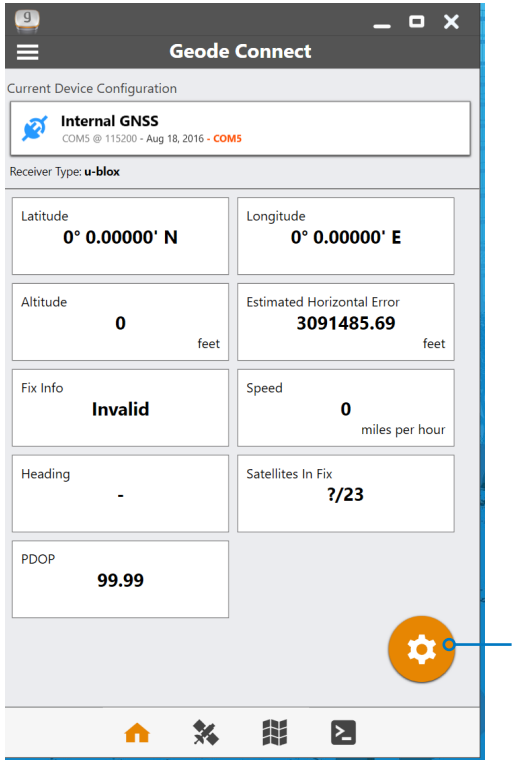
Geode Connect

Current Device Configuration

Internal GNSS
COM5 @ 115200 - Aug 18, 2016 - COM5

Receiver Type: u-blox

Latitude
0° 0.00000' N

Longitude
0° 0.00000' E

Altitude
0
feet

Estimated Horizontal Error
3091485.69
feet

Fix Info
Invalid

Speed
0
miles per hour

Heading
-

Satellites In Fix
?/23

PDOP
99.99